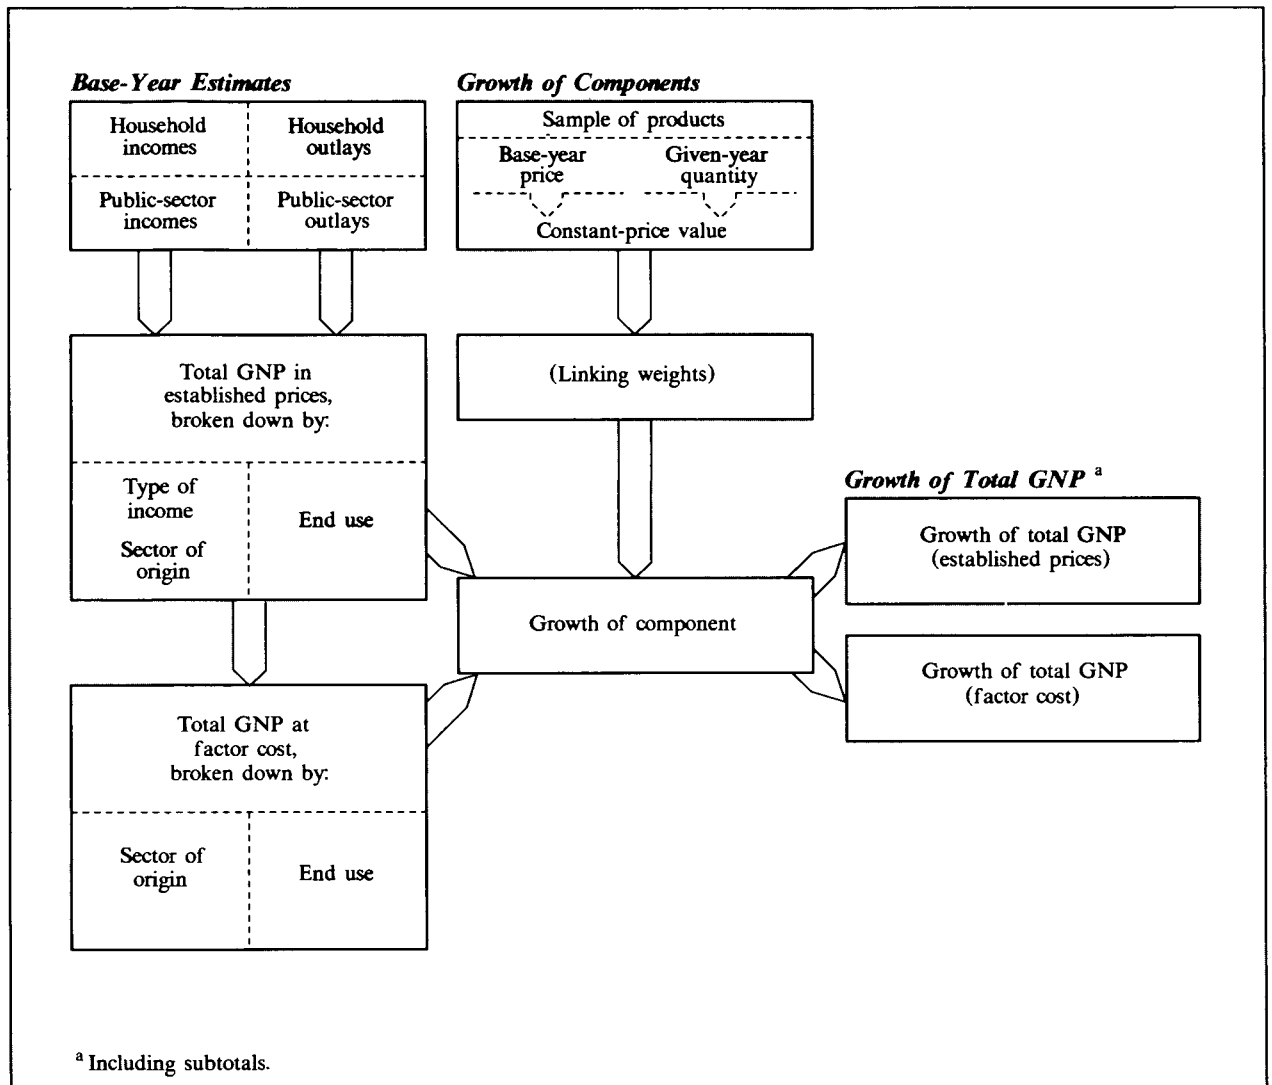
Base-Year Estimates

Household incomes

Household outlays

Public-sector incomes

Public-sector outlays

Growth of Components

Sample of products

Base-year price

Given-year quantity

Constant-price value

Total GNP in established prices, broken down by:

Type of income

Sector of origin

End use

(Linking weights)

Growth of Total GNP $^a$

Growth of total GNP (established prices)

Growth of component

Growth of total GNP (factor cost)

Total GNP at factor cost, broken down by:

Sector of origin

End use

$^a$ Including subtotals.